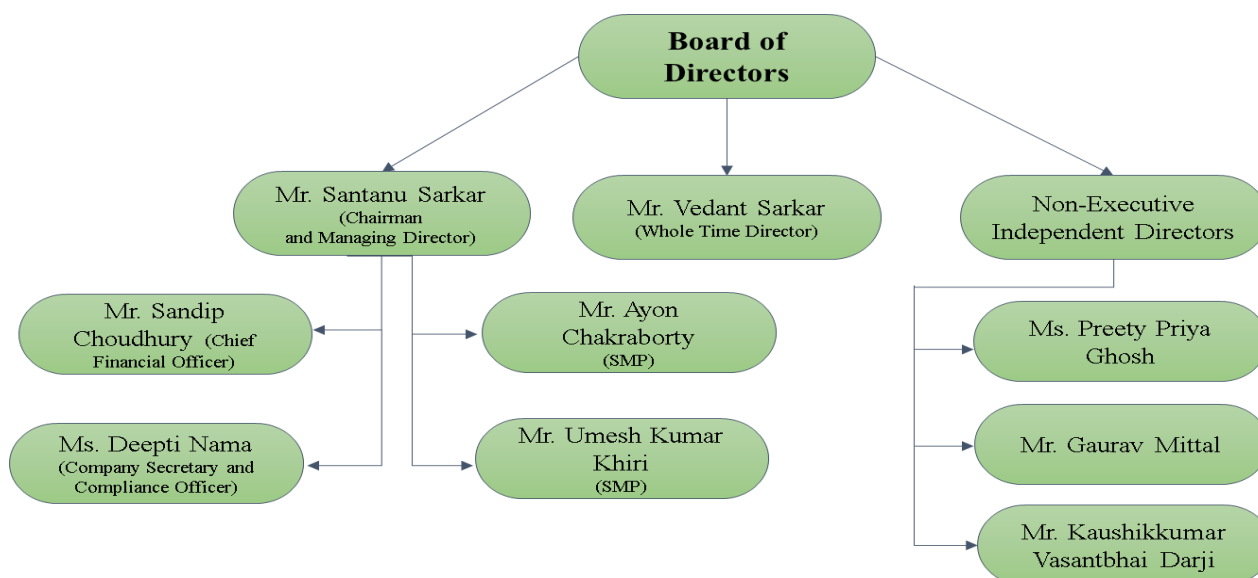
Board of Directors

Mr. Santanu Sarkar (Chairman and Managing Director)

Mr. Vedant Sarkar (Whole Time Director)

Non-Executive Independent Directors

Mr. Sandip Choudhury (Chief Financial Officer)

Mr. Ayon Chakraborty (SMP)

Ms. Deepti Nama (Company Secretary and Compliance Officer)

Mr. Umesh Kumar Khiri (SMP)

Ms. Preety Priya Ghosh

Mr. Gaurav Mittal

Mr. Kaushikkumar Vasantbhai Darji